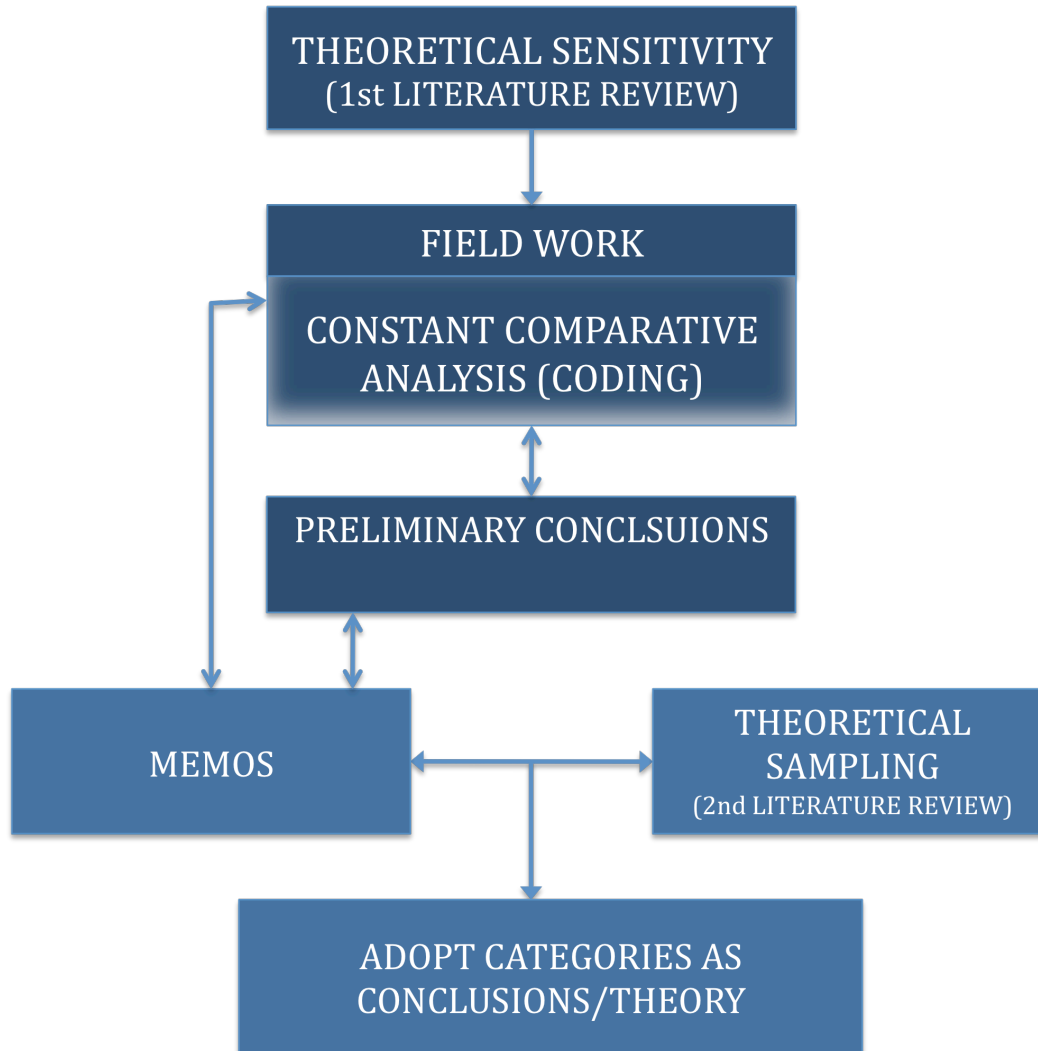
THEORETICAL SENSITIVITY
(1st LITERATURE REVIEW)

FIELD WORK

CONSTANT COMPARATIVE ANALYSIS (CODING)

PRELIMINARY CONCLSUIONS

MEMOS

THEORETICAL SAMPLING
(2nd LITERATURE REVIEW)

ADOPT CATEGORIES AS CONCLUSIONS/THEORY